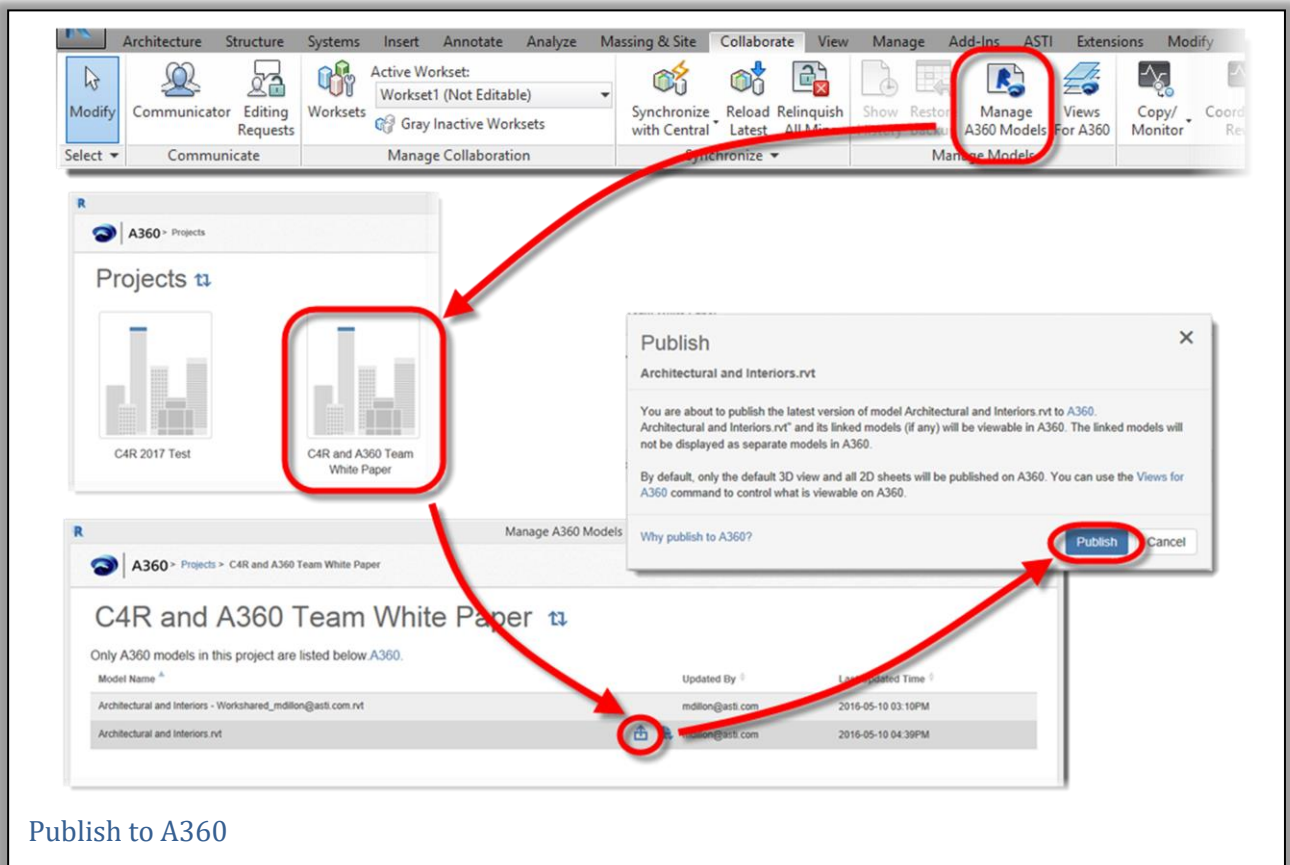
Architecture Structure Systems Insert Annotate Analyze Massing & Site Collaborate View Manage Add-Ins ASTI Extensions Modify

Modify Communicator Editing Requests Worksets Active Workset: Workset1 (Not Editable) Gray Inactive Worksets Synchronize with Central Reload Latest Relinquish All Mi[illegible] Show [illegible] Resto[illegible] Manage A360 Models Views For A360 Copy/ Monitor Coord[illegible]

Select ▾ Communicate Manage Collaboration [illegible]chronize ▾ Man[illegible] Models

R

A360 > Projects

Projects

C4R 2017 Test

C4R and A360 Team White Paper

Publish

Architectural and Interiors.rvt

You are about to publish the latest version of model Architectural and Interiors.rvt to A360. Architectural and Interiors.rvt" and its linked models (if any) will be viewable in A360. The linked models will not be displayed as separate models in A360.

By default, only the default 3D view and all 2D sheets will be published on A360. You can use the Views for A360 command to control what is viewable on A360.

Why publish to A360?

Publish Cancel

R Manage A360 Models

A360 > Projects > C4R and A360 Team White Paper

C4R and A360 Team White Paper

Only A360 models in this project are listed below.A360.

| Model Name | Updated By | La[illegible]dated Time |
|---|---|---|
| Architectural and Interiors - Workshared_mdillon@asti.com.rvt | mdillon@asti.com | 2016-05-10 03:10PM |
| Architectural and Interiors.rvt | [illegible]illon@asti.com | 2016-05-10 04:39PM |

Publish to A360